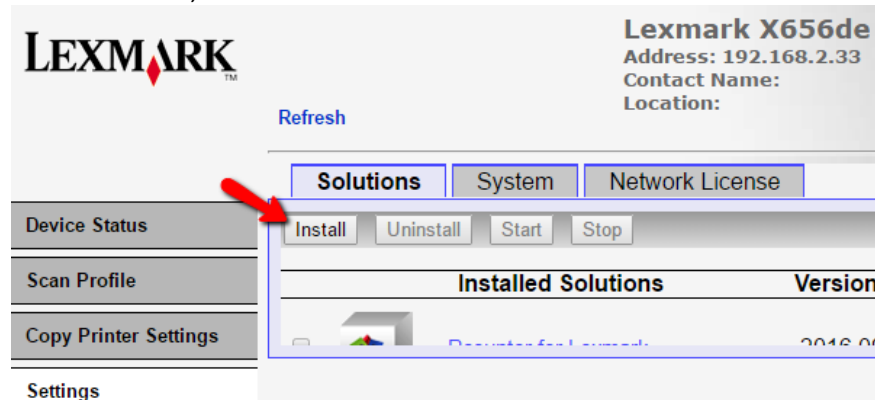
LEXMARK™

Lexmark X656de
Address: 192.168.2.33
Contact Name:
Location:

Refresh

Solutions | System | Network License

Install | Uninstall | Start | Stop

Device Status

Scan Profile

Copy Printer Settings

Settings

Installed Solutions | Version

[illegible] | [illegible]